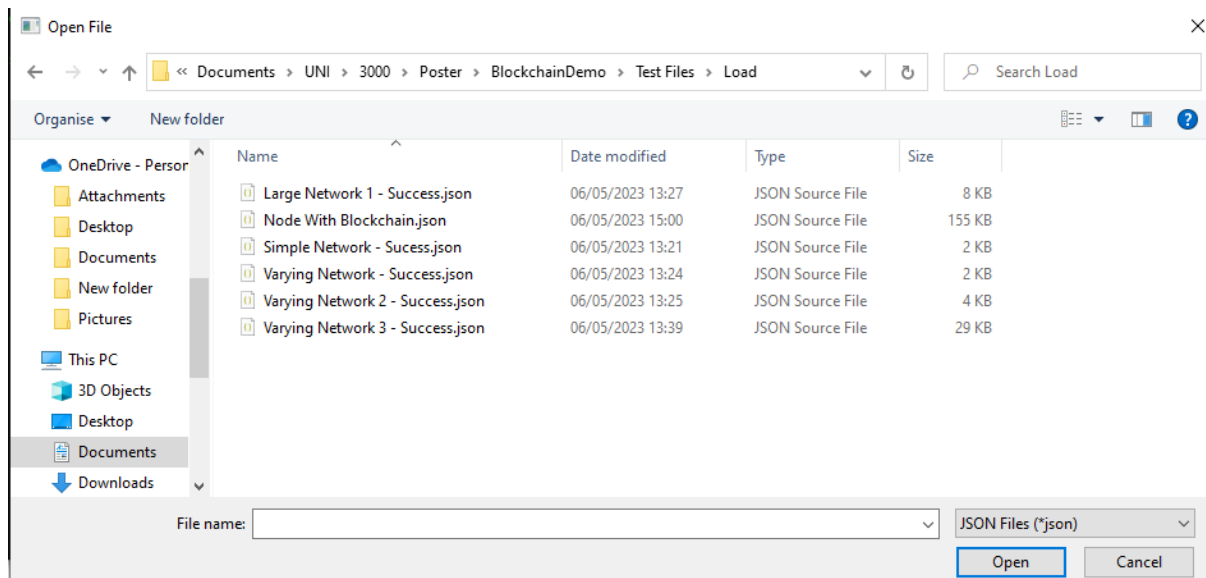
Open File

« Documents › UNI › 3000 › Poster › BlockchainDemo › Test Files › Load

Search Load

Organise ▾ New folder

OneDrive - Persor
Attachments
Desktop
Documents
New folder
Pictures
This PC
3D Objects
Desktop
Documents
Downloads

| Name | Date modified | Type | Size |
|---|---|---|---|
| Large Network 1 - Success.json | 06/05/2023 13:27 | JSON Source File | 8 KB |
| Node With Blockchain.json | 06/05/2023 15:00 | JSON Source File | 155 KB |
| Simple Network - Sucess.json | 06/05/2023 13:21 | JSON Source File | 2 KB |
| Varying Network - Success.json | 06/05/2023 13:24 | JSON Source File | 2 KB |
| Varying Network 2 - Success.json | 06/05/2023 13:25 | JSON Source File | 4 KB |
| Varying Network 3 - Success.json | 06/05/2023 13:39 | JSON Source File | 29 KB |

File name:
JSON Files (*json)
Open
Cancel